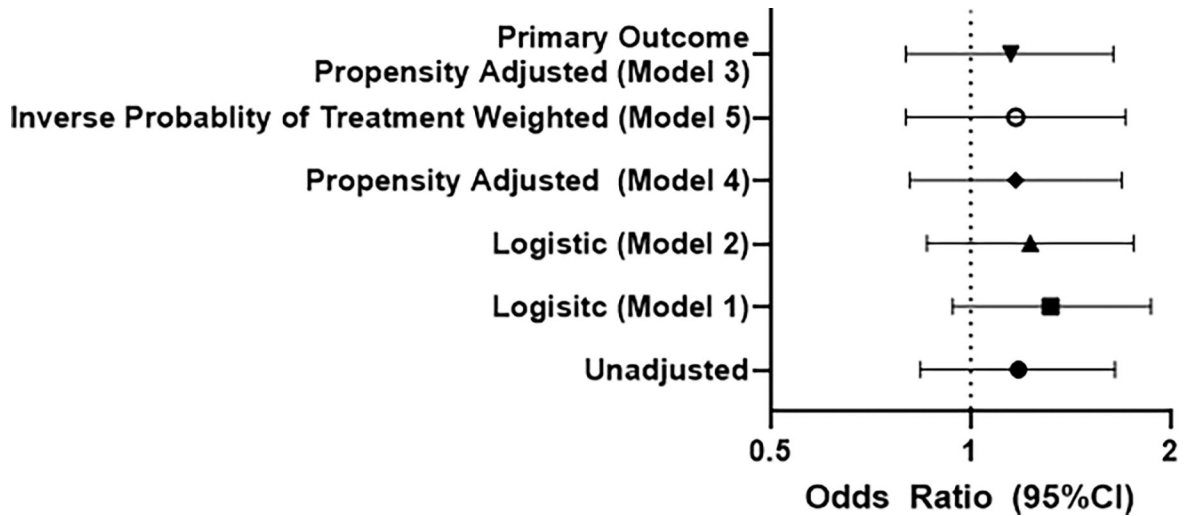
Primary Outcome
Propensity Adjusted (Model 3)
Inverse Probablity of Treatment Weighted (Model 5)
Propensity Adjusted (Model 4)
Logistic (Model 2)
Logisitc (Model 1)
Unadjusted

0.5
1
2
Odds Ratio (95%CI)